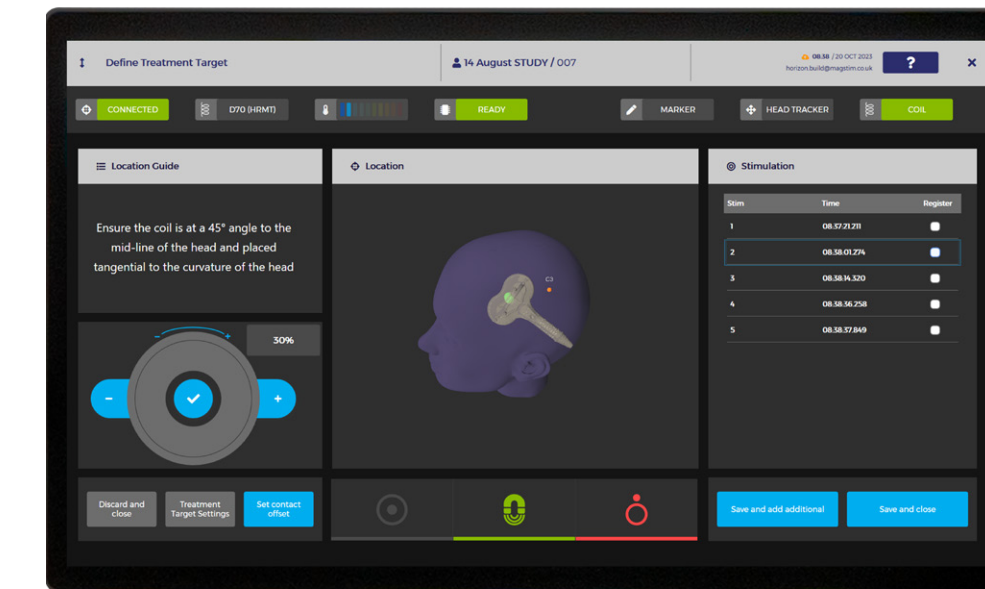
Define Treatment Target

14 August STUDY / 007

08.38 / 20 OCT 2023
horizon.build@magstim.co.uk

?

CONNECTED

D70 (HRMT)

READY

MARKER

HEAD TRACKER

COIL

Location Guide

Ensure the coil is at a 45° angle to the mid-line of the head and placed tangential to the curvature of the head

30%

-

+

Location

C3

Stimulation

| Stim | Time | Register |
|---|---|---|
| 1 | 08.37.21.211 | |
| 2 | 08.38.01.274 | |
| 3 | 08.38.14.320 | |
| 4 | 08.38.36.258 | |
| 5 | 08.38.37.849 | |

Discard and close

Treatment Target Settings

Set contact offset

Save and add additional

Save and close